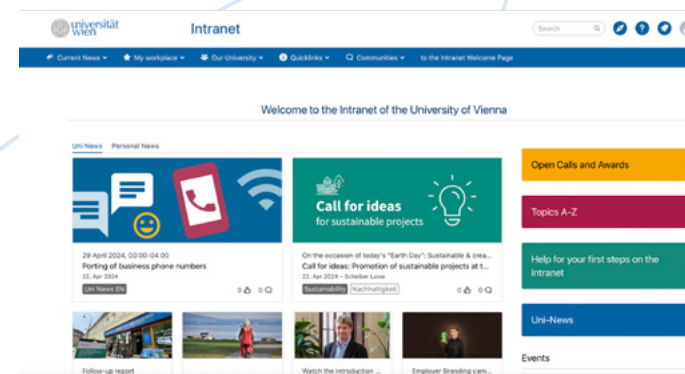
universität wien

Intranet

Search

Current News ▾ My workplace ▾ Our University ▾ Quicklinks ▾ Communities ▾ to the Intranet Welcome Page

Welcome to the Intranet of the University of Vienna

Uni News Personal News

Call for ideas
for sustainable projects

29 April 2024, 00:00-04:00
Porting of business phone numbers
22. Apr 2024
Uni News EN
0 0

On the occasion of today's "Earth Day": Sustainable & crea...
Call for ideas: Promotion of sustainable projects at t...
22. Apr 2024 – Scheiber Luise
Sustainability Nachhaltigkeit
0 0

Open Calls and Awards

Topics A-Z

Help for your first steps on the Intranet

Uni-News

Events

Follow-up report

Watch the introduction ...

Employer Branding cam...